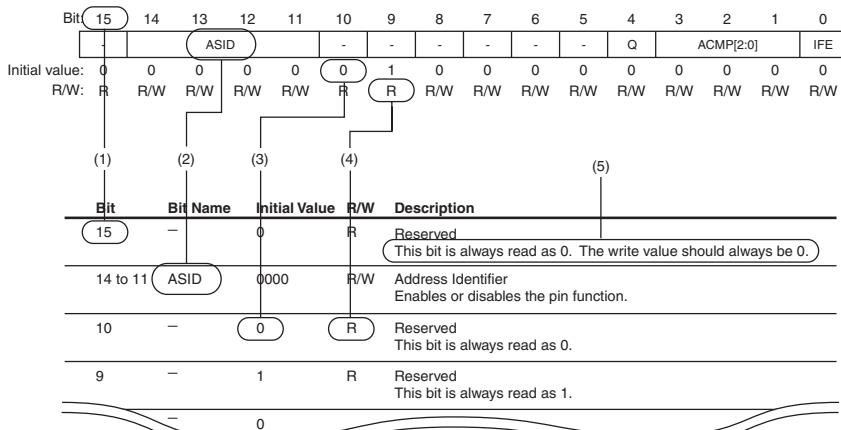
| Bit: | 15 | 14 | 13 | 12 | 11 | 10 | 9 | 8 | 7 | 6 | 5 | 4 | 3 | 2 | 1 | 0 |
|---|---|---|---|---|---|---|---|---|---|---|---|---|---|---|---|---|
| | - | | ASID | | | - | - | - | - | - | - | Q | | ACMP[2:0] | | IFE |
| Initial value: | 0 | 0 | 0 | 0 | 0 | 0 | 1 | 0 | 0 | 0 | 0 | 0 | 0 | 0 | 0 | 0 |
| R/W: | R | R/W | R/W | R/W | R/W | R | R | R/W | R/W | R/W | R/W | R/W | R/W | R/W | R/W | R/W |

(1) (2) (3) (4) (5)

| Bit | Bit Name | Initial Value | R/W | Description |
|---|---|---|---|---|
| 15 | — | 0 | R | Reserved<br>This bit is always read as 0. The write value should always be 0. |
| 14 to 11 | ASID | 0000 | R/W | Address Identifier<br>Enables or disables the pin function. |
| 10 | — | 0 | R | Reserved<br>This bit is always read as 0. |
| 9 | — | 1 | R | Reserved<br>This bit is always read as 1. |
| | — | 0 | | |